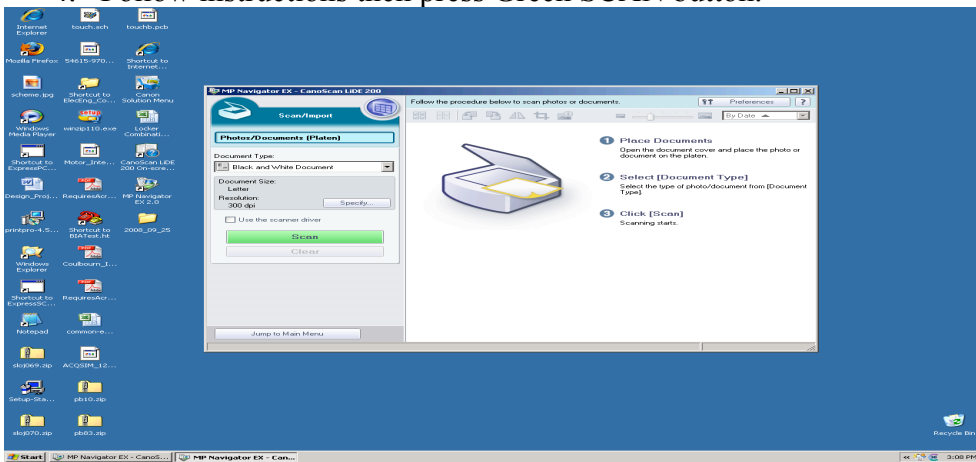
4. Follow instructions then press Green SCAN button.

Internet Explorer
touch.sch
touchb.pcb
Mozilla Firefox
54615-970...
Shortcut to Internet...
scheme.jpg
Shortcut to ElecEng_Co...
Canon Solution Menu
Windows Media Player
winzip110.exe
Locker Combinati...
Shortcut to ExpressPC...
Motor_Inte...
CanoScan LiDE 200 On-scre...
Design_Proj...
RequiresAcr...
MP Navigator EX 2.0
printpro-4.5...
Shortcut to BIATest.ht
2008_09_25
Windows Explorer
Coulbourn_I...
Shortcut to ExpressSC...
RequiresAcr...
Notepad
common-e...
slo069.zip
ACQSIM_12...
Setup-Sta...
pb10.zip
slo070.zip
pb83.zip
Recycle Bin

MP Navigator EX - CanoScan LiDE 200
Scan/Import
Follow the procedure below to scan photos or documents.
Preferences
?
By Date
Photos/Documents (Platen)
Document Type:
Black and White Document
Document Size:
Letter
Resolution:
300 dpi
Specify...
Use the scanner driver
Scan
Clear
Jump to Main Menu
1 Place Documents
Open the document cover and place the photo or document on the platen.
2 Select [Document Type]
Select the type of photo/document from [Document Type].
3 Click [Scan]
Scanning starts.

Start
MP Navigator EX - CanoS...
MP Navigator EX - Can...
3:08 PM